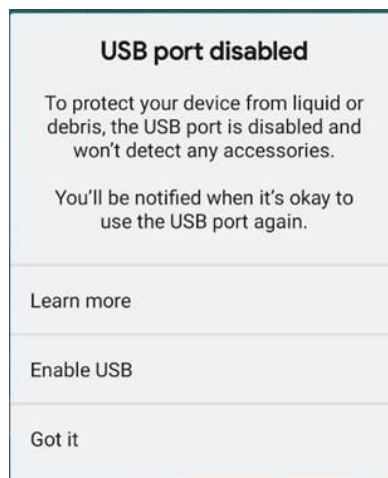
USB port disabled

To protect your device from liquid or debris, the USB port is disabled and won't detect any accessories.

You'll be notified when it's okay to use the USB port again.

Learn more

Enable USB

Got it